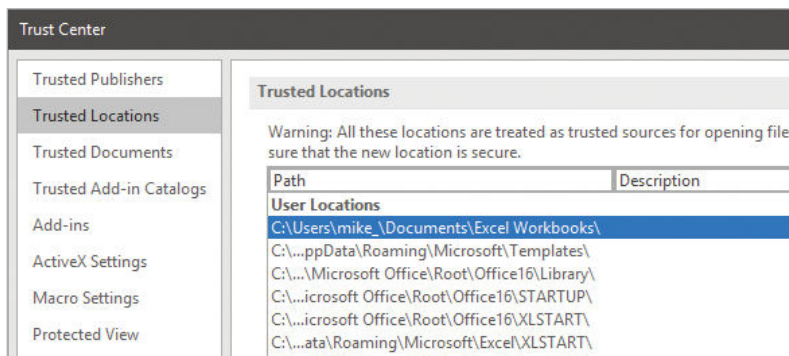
Trust Center

Trusted Publishers
Trusted Locations
Trusted Documents
Trusted Add-in Catalogs
Add-ins
ActiveX Settings
Macro Settings
Protected View

Trusted Locations

Warning: All these locations are treated as trusted sources for opening file sure that the new location is secure.

| Path | Description |
|---|---|
| User Locations | |
| C:\Users\mike_\Documents\Excel Workbooks\ | |
| C:\...ppData\Roaming\Microsoft\Templates\ | |
| C:\...\Microsoft Office\Root\Office16\Library\ | |
| C:\...icrosoft Office\Root\Office16\STARTUP\ | |
| C:\...icrosoft Office\Root\Office16\XLSTART\ | |
| C:\...ata\Roaming\Microsoft\Excel\XLSTART\ | |